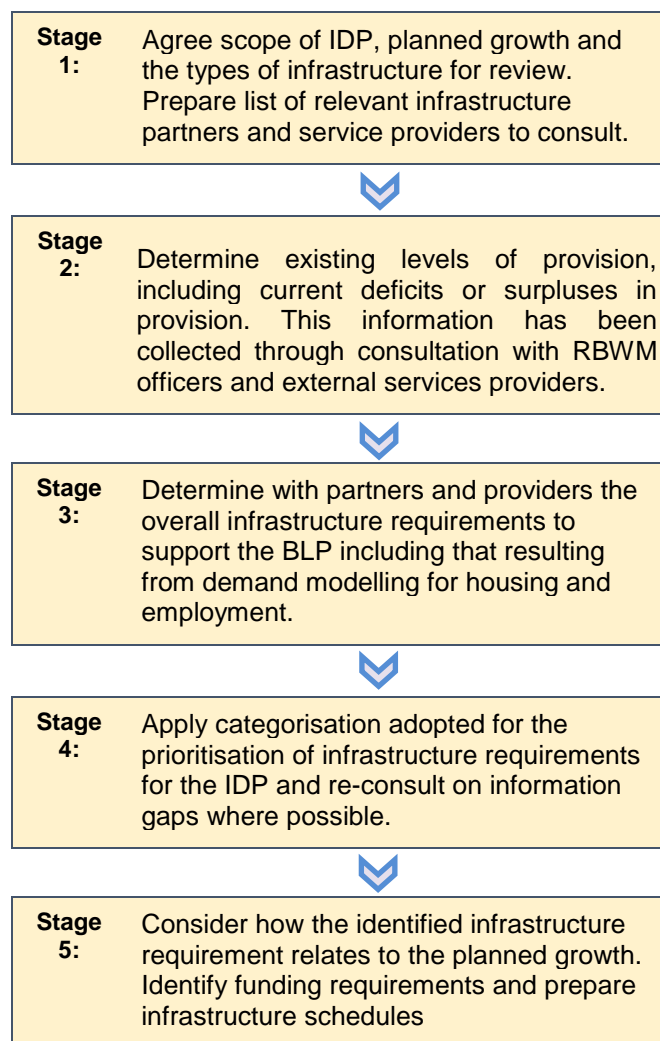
Stage 1:

Agree scope of IDP, planned growth and the types of infrastructure for review. Prepare list of relevant infrastructure partners and service providers to consult.

Stage 2:

Determine existing levels of provision, including current deficits or surpluses in provision. This information has been collected through consultation with RBWM officers and external services providers.

Stage 3:

Determine with partners and providers the overall infrastructure requirements to support the BLP including that resulting from demand modelling for housing and employment.

Stage 4:

Apply categorisation adopted for the prioritisation of infrastructure requirements for the IDP and re-consult on information gaps where possible.

Stage 5:

Consider how the identified infrastructure requirement relates to the planned growth. Identify funding requirements and prepare infrastructure schedules